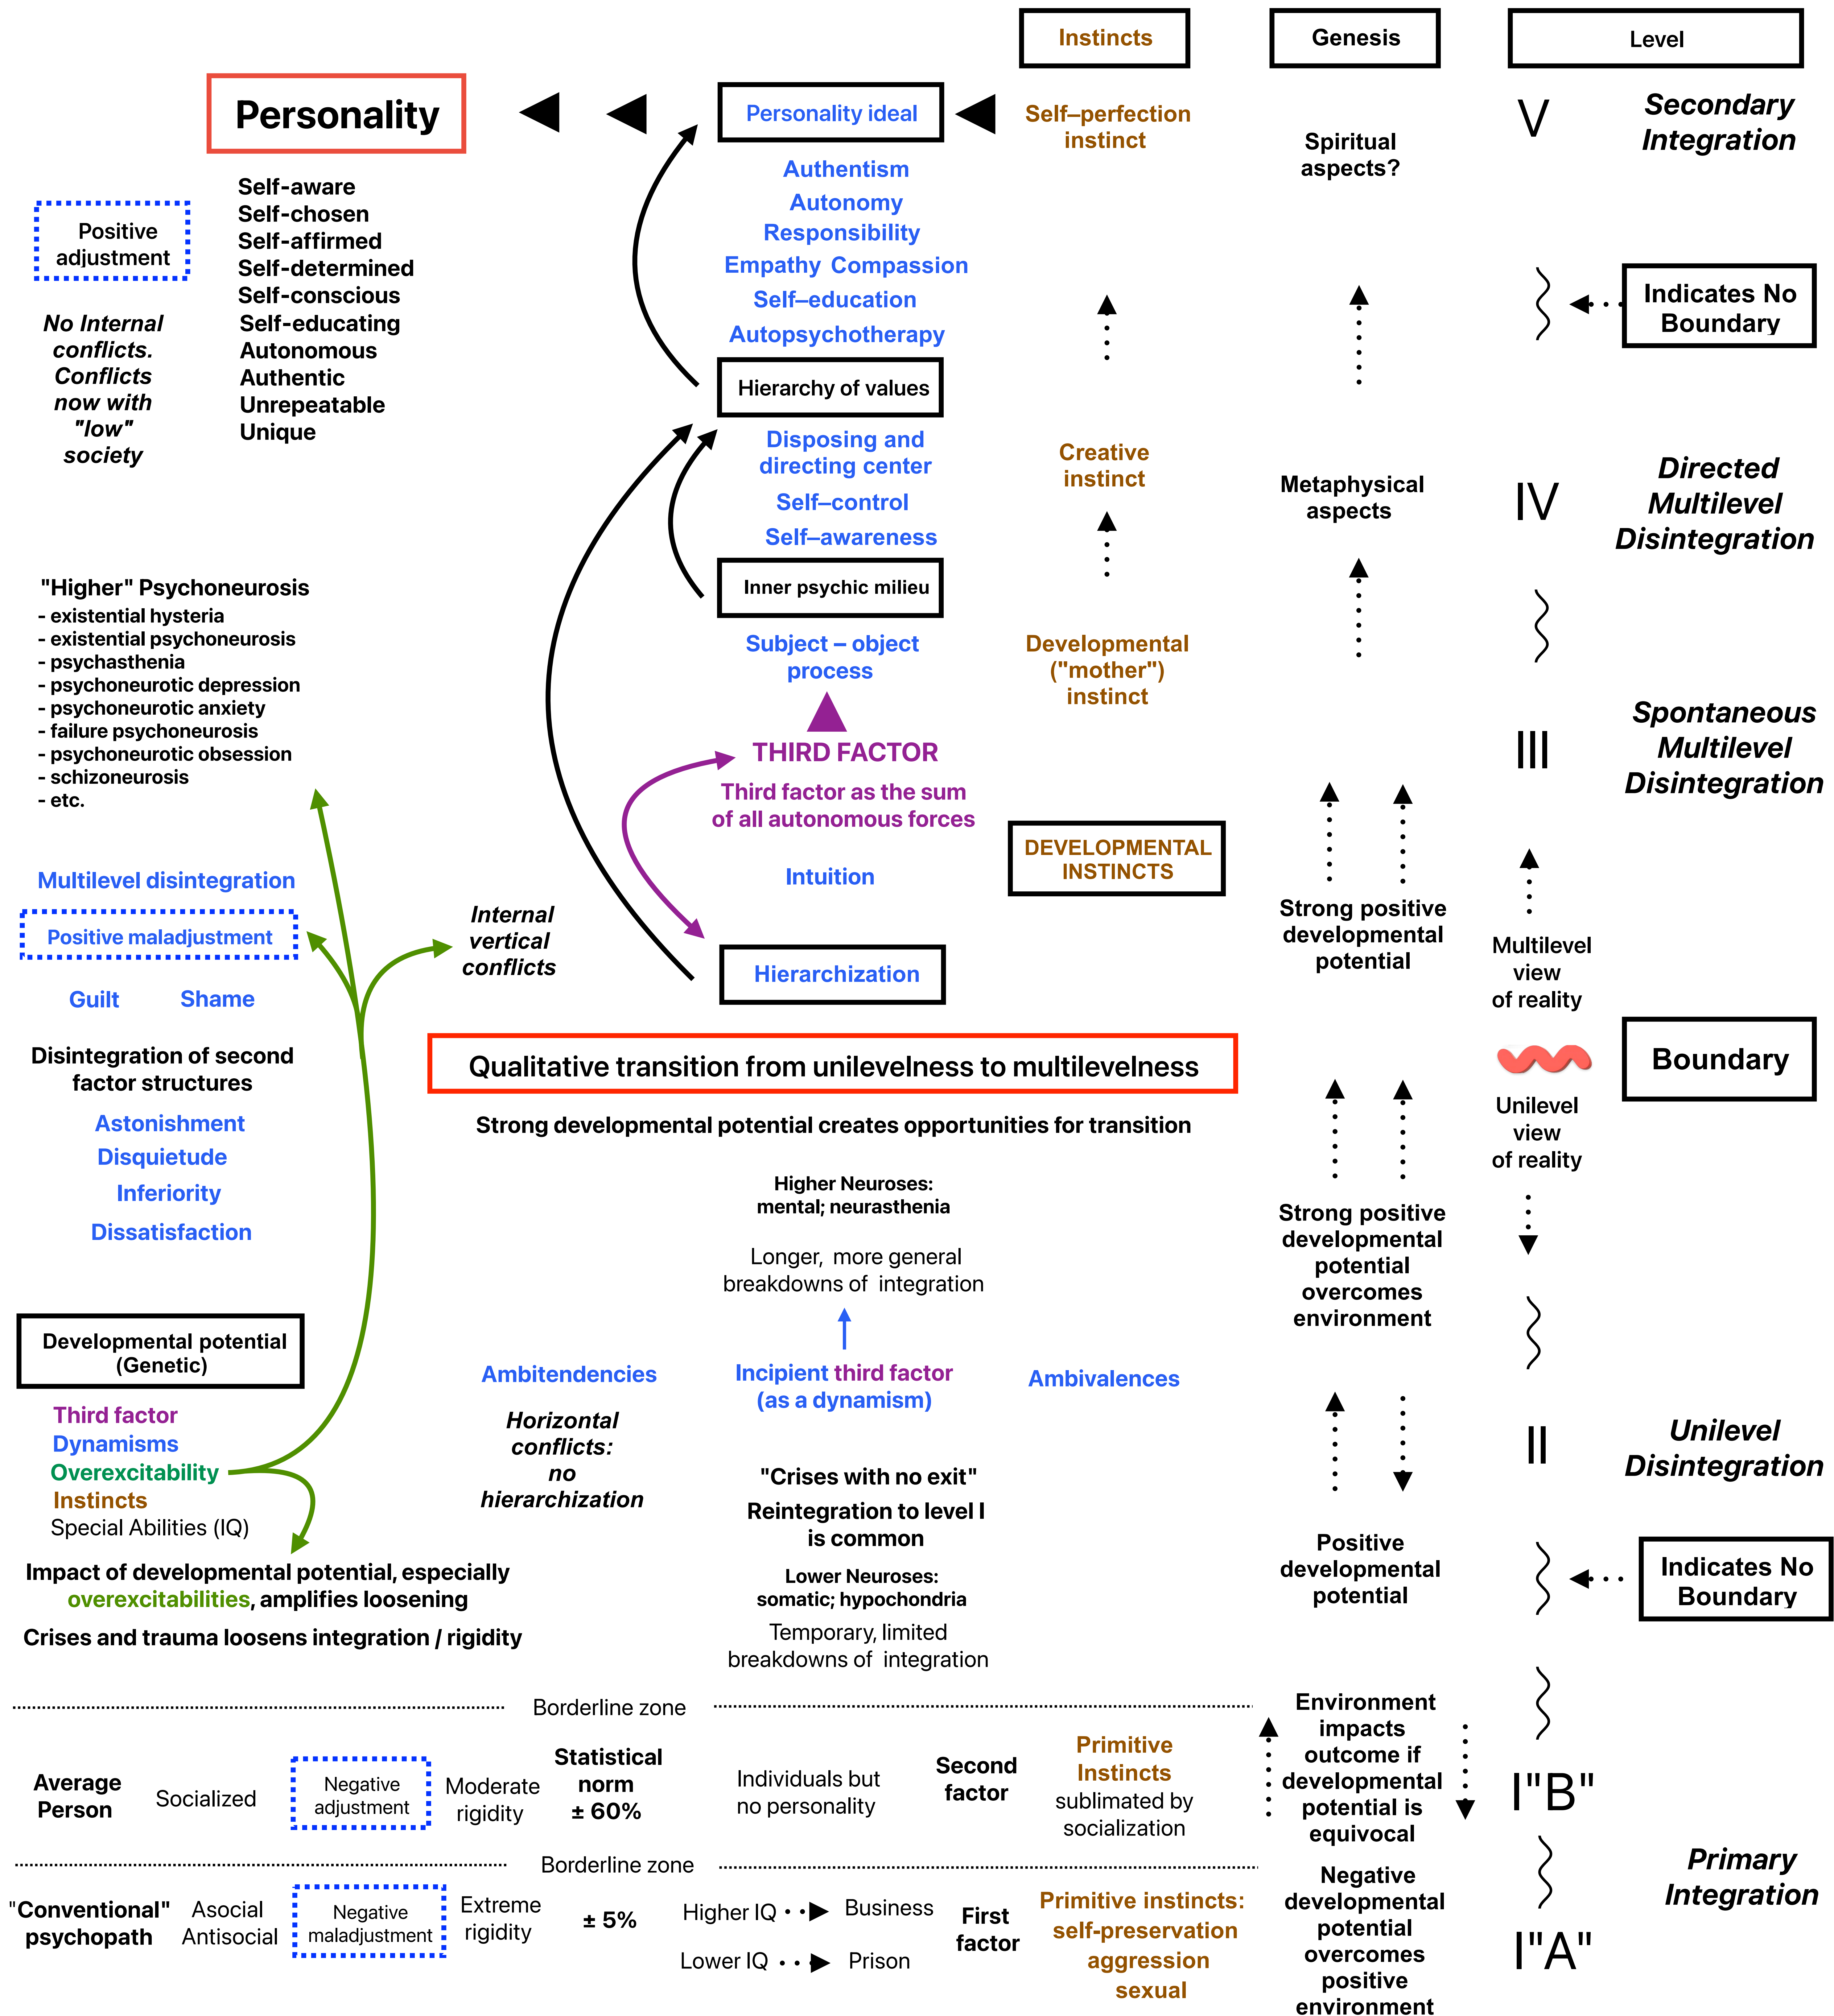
Instincts

Genesis

Level

Personality

Personality ideal

Self–perfection instinct

Spiritual aspects?

V

Secondary Integration

Positive adjustment

Self-aware
Self-chosen
Self-affirmed
Self-determined
Self-conscious
Self-educating
Autonomous
Authentic
Unrepeatable
Unique

No Internal conflicts. Conflicts now with "low" society

Authentism
Autonomy
Responsibility
Empathy Compassion
Self–education
Autopsychotherapy

Indicates No Boundary

Hierarchy of values

Disposing and directing center
Self–control
Self–awareness

Creative instinct

Metaphysical aspects

IV

Directed Multilevel Disintegration

"Higher" Psychoneurosis
- existential hysteria
- existential psychoneurosis
- psychasthenia
- psychoneurotic depression
- psychoneurotic anxiety
- failure psychoneurosis
- psychoneurotic obsession
- schizoneurosis
- etc.

Inner psychic milieu

Subject – object process

Developmental ("mother") instinct

III

Spontaneous Multilevel Disintegration

THIRD FACTOR
Third factor as the sum of all autonomous forces

DEVELOPMENTAL INSTINCTS

Multilevel disintegration

Intuition

Strong positive developmental potential

Multilevel view of reality

Positive maladjustment

Internal vertical conflicts

Hierarchization

Guilt Shame

Disintegration of second factor structures

Qualitative transition from unilevelness to multilevelness

Boundary

Strong developmental potential creates opportunities for transition

Unilevel view of reality

Astonishment
Disquietude
Inferiority
Dissatisfaction

Higher Neuroses: mental; neurasthenia

Longer, more general breakdowns of integration

Strong positive developmental potential overcomes environment

Developmental potential (Genetic)

Ambitendencies

Incipient third factor (as a dynamism)

Ambivalences

Horizontal conflicts: no hierarchization

II

Unilevel Disintegration

Third factor
Dynamisms
Overexcitability
Instincts
Special Abilities (IQ)

"Crises with no exit"
Reintegration to level I is common

Positive developmental potential

Indicates No Boundary

Impact of developmental potential, especially overexcitabilities, amplifies loosening

Lower Neuroses: somatic; hypochondria

Crises and trauma loosens integration / rigidity

Temporary, limited breakdowns of integration

Borderline zone

Environment impacts outcome if developmental potential is equivocal

Average Person

Socialized

Negative adjustment

Moderate rigidity

Statistical norm ± 60%

Individuals but no personality

Second factor

Primitive Instincts sublimated by socialization

I"B"

Borderline zone

Primary Integration

"Conventional" psychopath

Asocial Antisocial

Negative maladjustment

Extreme rigidity

± 5%

Higher IQ Business

Lower IQ Prison

First factor

Primitive instincts: self-preservation aggression sexual

Negative developmental potential overcomes positive environment

I"A"